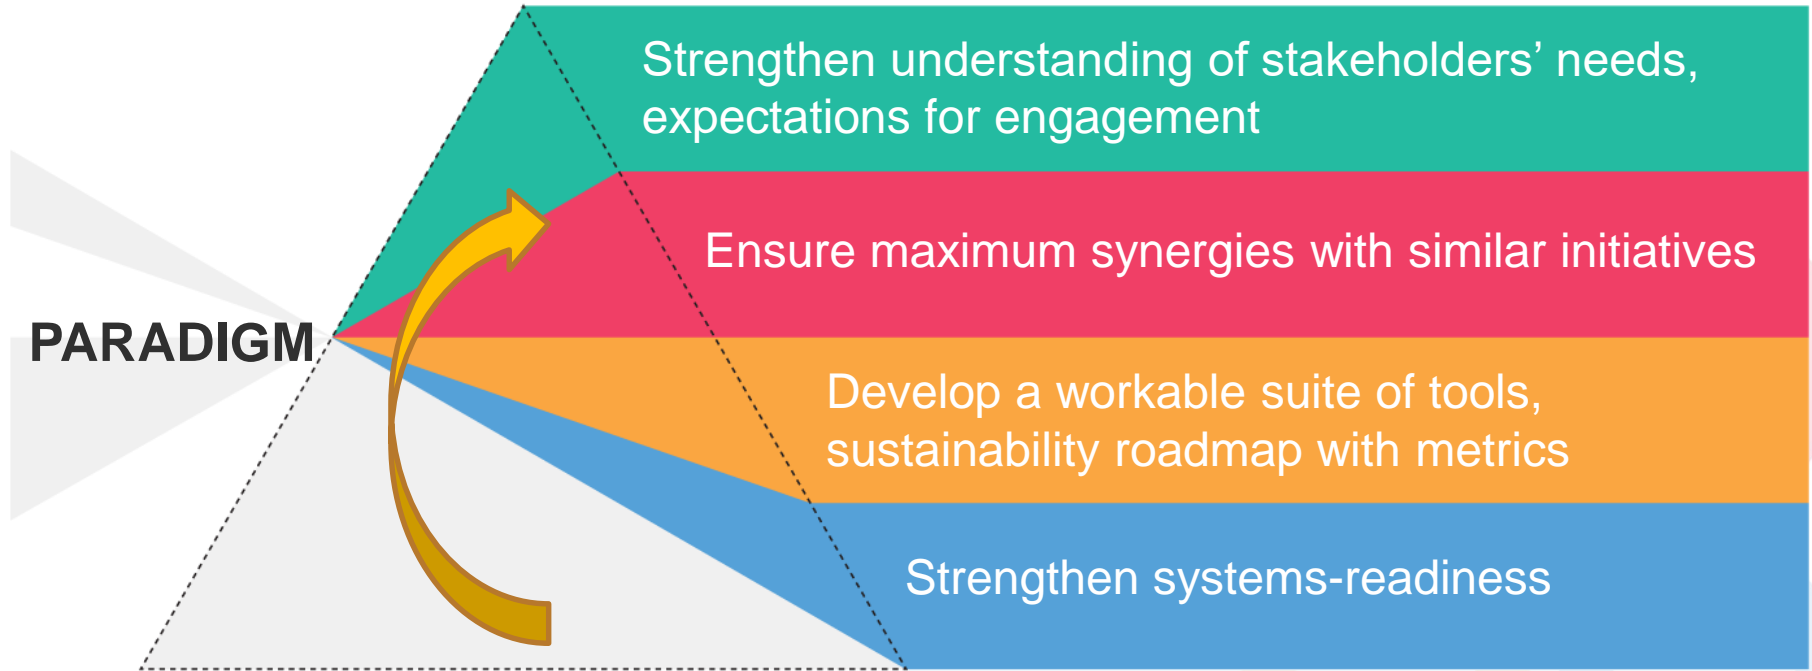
PARADIGM

Strengthen understanding of stakeholders' needs, expectations for engagement

Ensure maximum synergies with similar initiatives

Develop a workable suite of tools, sustainability roadmap with metrics

Strengthen systems-readiness